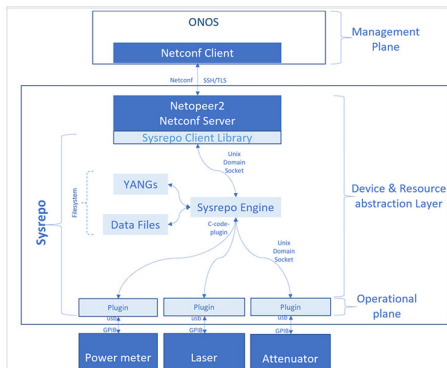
ONOS

Netconf Client

Management Plane

Netconf

SSH/TLS

Netopeer2
Netconf Server

Sysrepo Client Library

Unix Domain Socket

Sysrepo

Filesystem

YANGs

Data Files

Sysrepo Engine

Device & Resource abstraction Layer

C-code-plugin

Unix Domain Socket

Plugin

Plugin

Plugin

Operational plane

USB

GPIB

USB

GPIB

USB

GPIB

Power meter

Laser

Attenuator